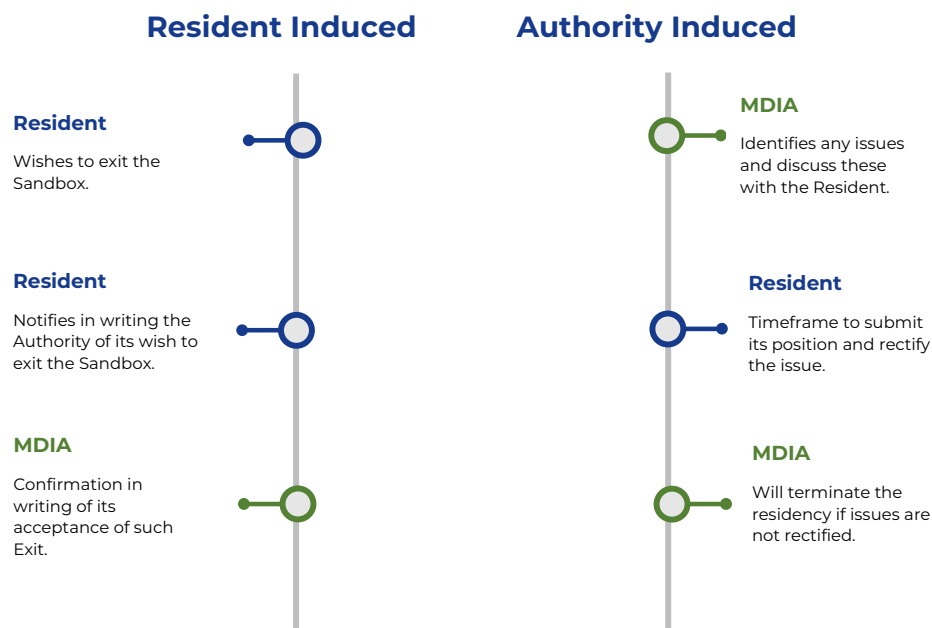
Resident Induced

Resident

Wishes to exit the Sandbox.

Resident

Notifies in writing the Authority of its wish to exit the Sandbox.

MDIA

Confirmation in writing of its acceptance of such Exit.

Authority Induced

MDIA

Identifies any issues and discuss these with the Resident.

Resident

Timeframe to submit its position and rectify the issue.

MDIA

Will terminate the residency if issues are not rectified.